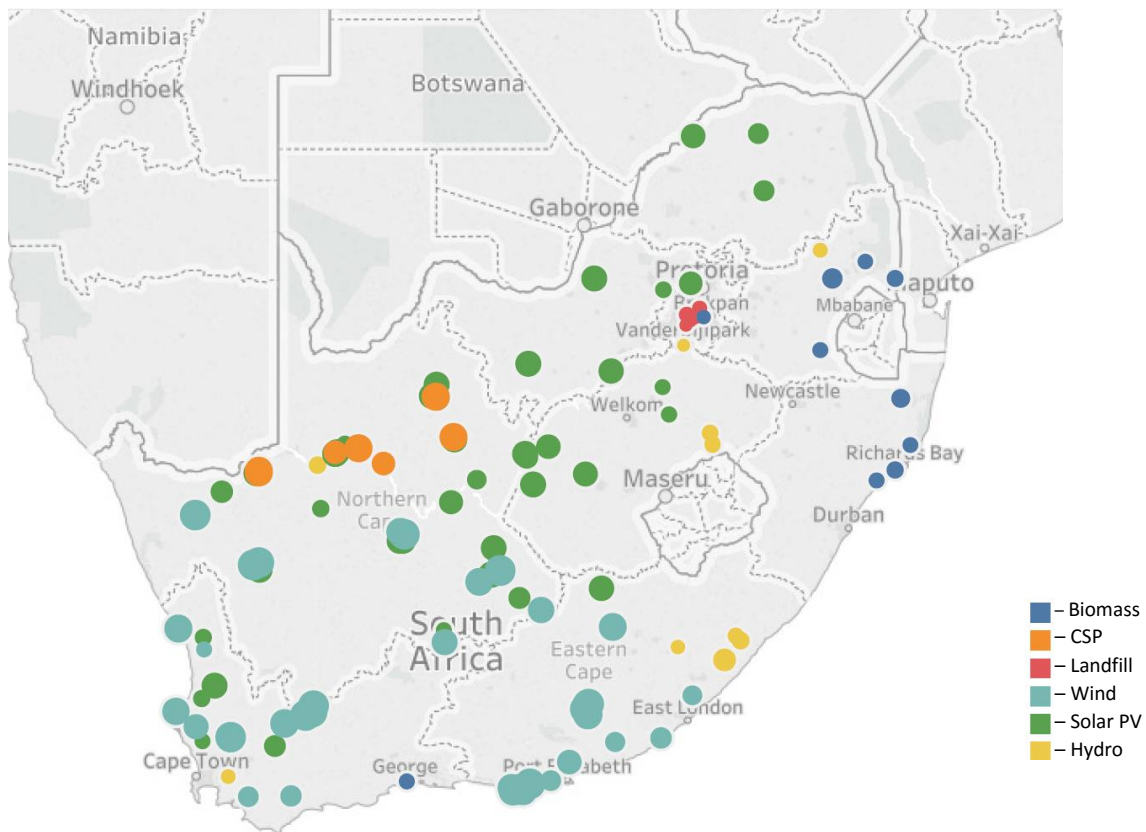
Namibia
Windhoek
Botswana
Gaborone
Pretoria
Brakpan
Vanderbijlpark
Xai-Xai
Maputo
Mbabane
Newcastle
Welkom
Richards Bay
Maseru
Northern Cape
Durban
South Africa
Eastern Cape
East London
Cape Town
George
Port Elizabeth

– Biomass
– CSP
– Landfill
– Wind
– Solar PV
– Hydro